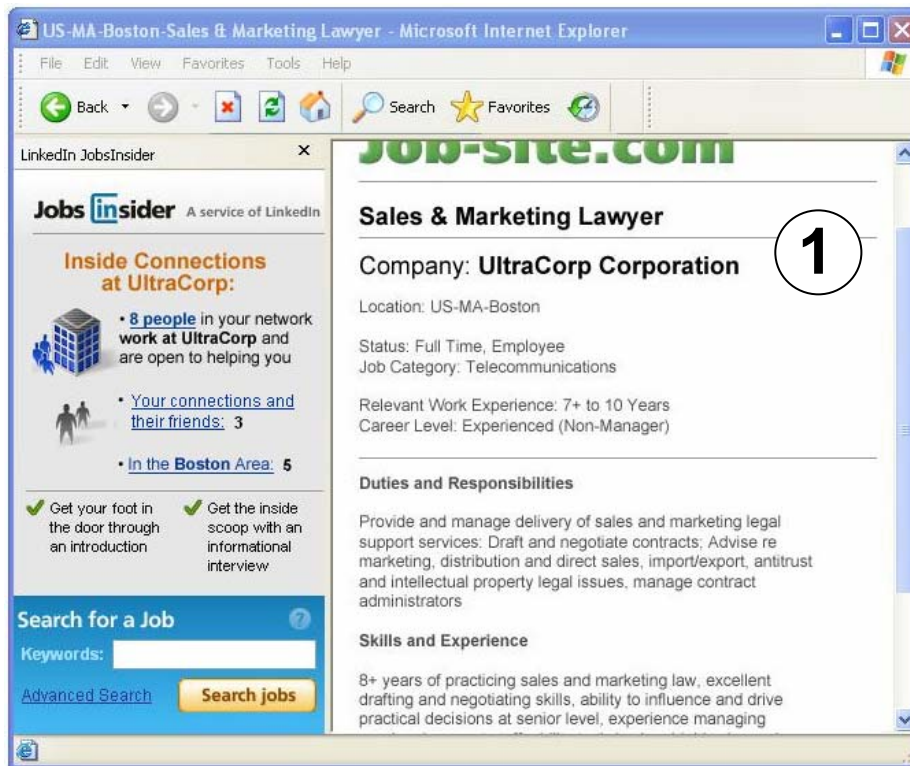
US-MA-Boston-Sales & Marketing Lawyer - Microsoft Internet Explorer

File Edit View Favorites Tools Help

Back Search Favorites

LinkedIn JobsInsider ×

Jobs insider A service of LinkedIn

Inside Connections at UltraCorp:

• 8 people in your network work at UltraCorp and are open to helping you

• Your connections and their friends: 3

• In the Boston Area: 5

Get your foot in the door through an introduction

Get the inside scoop with an informational interview

Search for a Job

Keywords:

Advanced Search

Search jobs

Job-site.com

Sales & Marketing Lawyer

1

Company: UltraCorp Corporation

Location: US-MA-Boston

Status: Full Time, Employee
Job Category: Telecommunications

Relevant Work Experience: 7+ to 10 Years
Career Level: Experienced (Non-Manager)

Duties and Responsibilities

Provide and manage delivery of sales and marketing legal support services: Draft and negotiate contracts; Advise re marketing, distribution and direct sales, import/export, antitrust and intellectual property legal issues, manage contract administrators

Skills and Experience

8+ years of practicing sales and marketing law, excellent drafting and negotiating skills, ability to influence and drive practical decisions at senior level, experience managing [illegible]